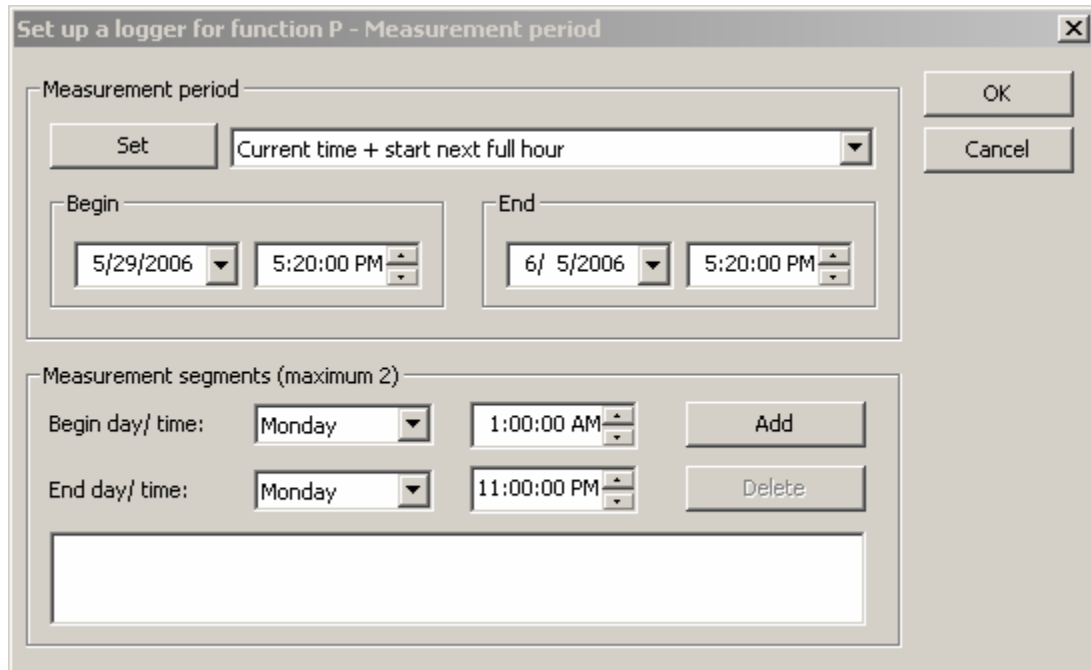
Set up a logger for function P - Measurement period

Measurement period

Set

Current time + start next full hour

Begin

5/29/2006

5:20:00 PM

End

6/ 5/2006

5:20:00 PM

Measurement segments (maximum 2)

Begin day/ time:

Monday

1:00:00 AM

Add

End day/ time:

Monday

11:00:00 PM

Delete

OK

Cancel